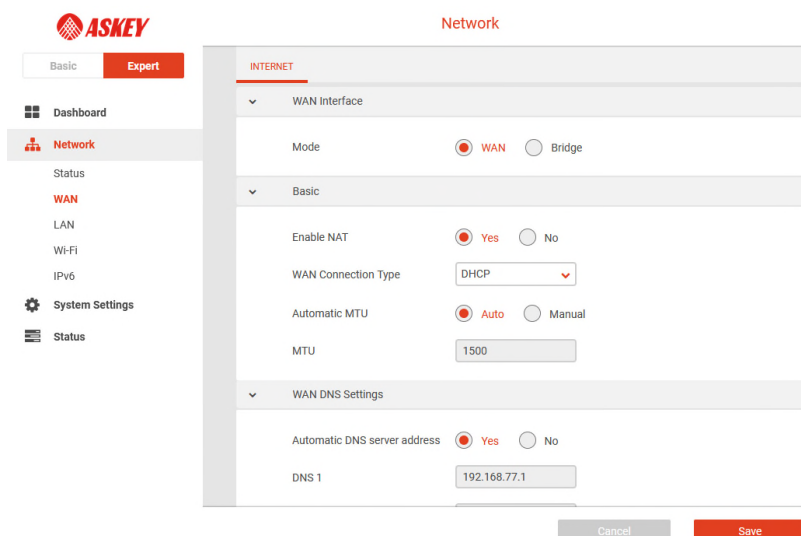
ASKEY

Network

Basic
Expert

Dashboard
Network
Status
WAN
LAN
Wi-Fi
IPv6
System Settings
Status

INTERNET

WAN Interface

Mode
WAN
Bridge

Basic

Enable NAT
Yes
No

WAN Connection Type
DHCP

Automatic MTU
Auto
Manual

MTU
1500

WAN DNS Settings

Automatic DNS server address
Yes
No

DNS 1
192.168.77.1

Cancel
Save